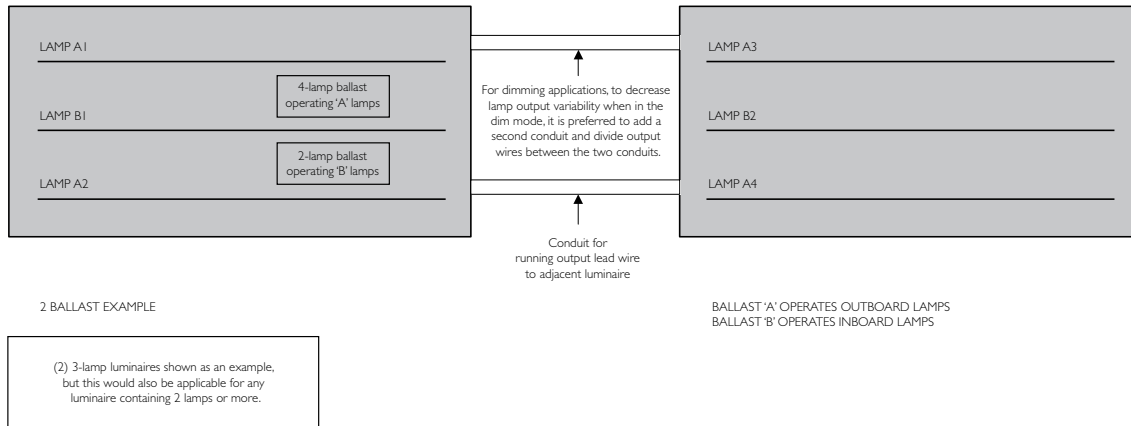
LAMP A1

4-lamp ballast operating 'A' lamps

LAMP B1

2-lamp ballast operating 'B' lamps

LAMP A2

For dimming applications, to decrease lamp output variability when in the dim mode, it is preferred to add a second conduit and divide output wires between the two conduits.

LAMP A3

LAMP B2

LAMP A4

Conduit for running output lead wire to adjacent luminaire

2 BALLAST EXAMPLE

BALLAST 'A' OPERATES OUTBOARD LAMPS
BALLAST 'B' OPERATES INBOARD LAMPS

(2) 3-lamp luminaires shown as an example, but this would also be applicable for any luminaire containing 2 lamps or more.